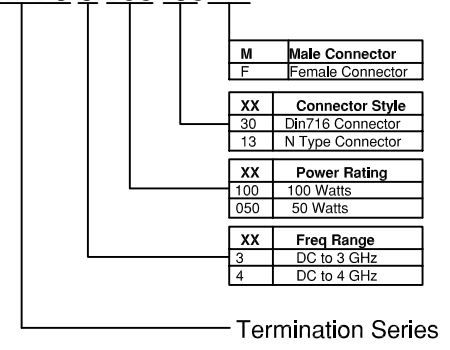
| M | Male Connector |
|---|---|
| F | Female Connector |

| XX | Connector Style |
|---|---|
| 30 | Din716 Connector |
| 13 | N Type Connector |

| XX | Power Rating |
|---|---|
| 100 | 100 Watts |
| 050 | 50 Watts |

| XX | Freq Range |
|---|---|
| 3 | DC to 3 GHz |
| 4 | DC to 4 GHz |

Termination Series